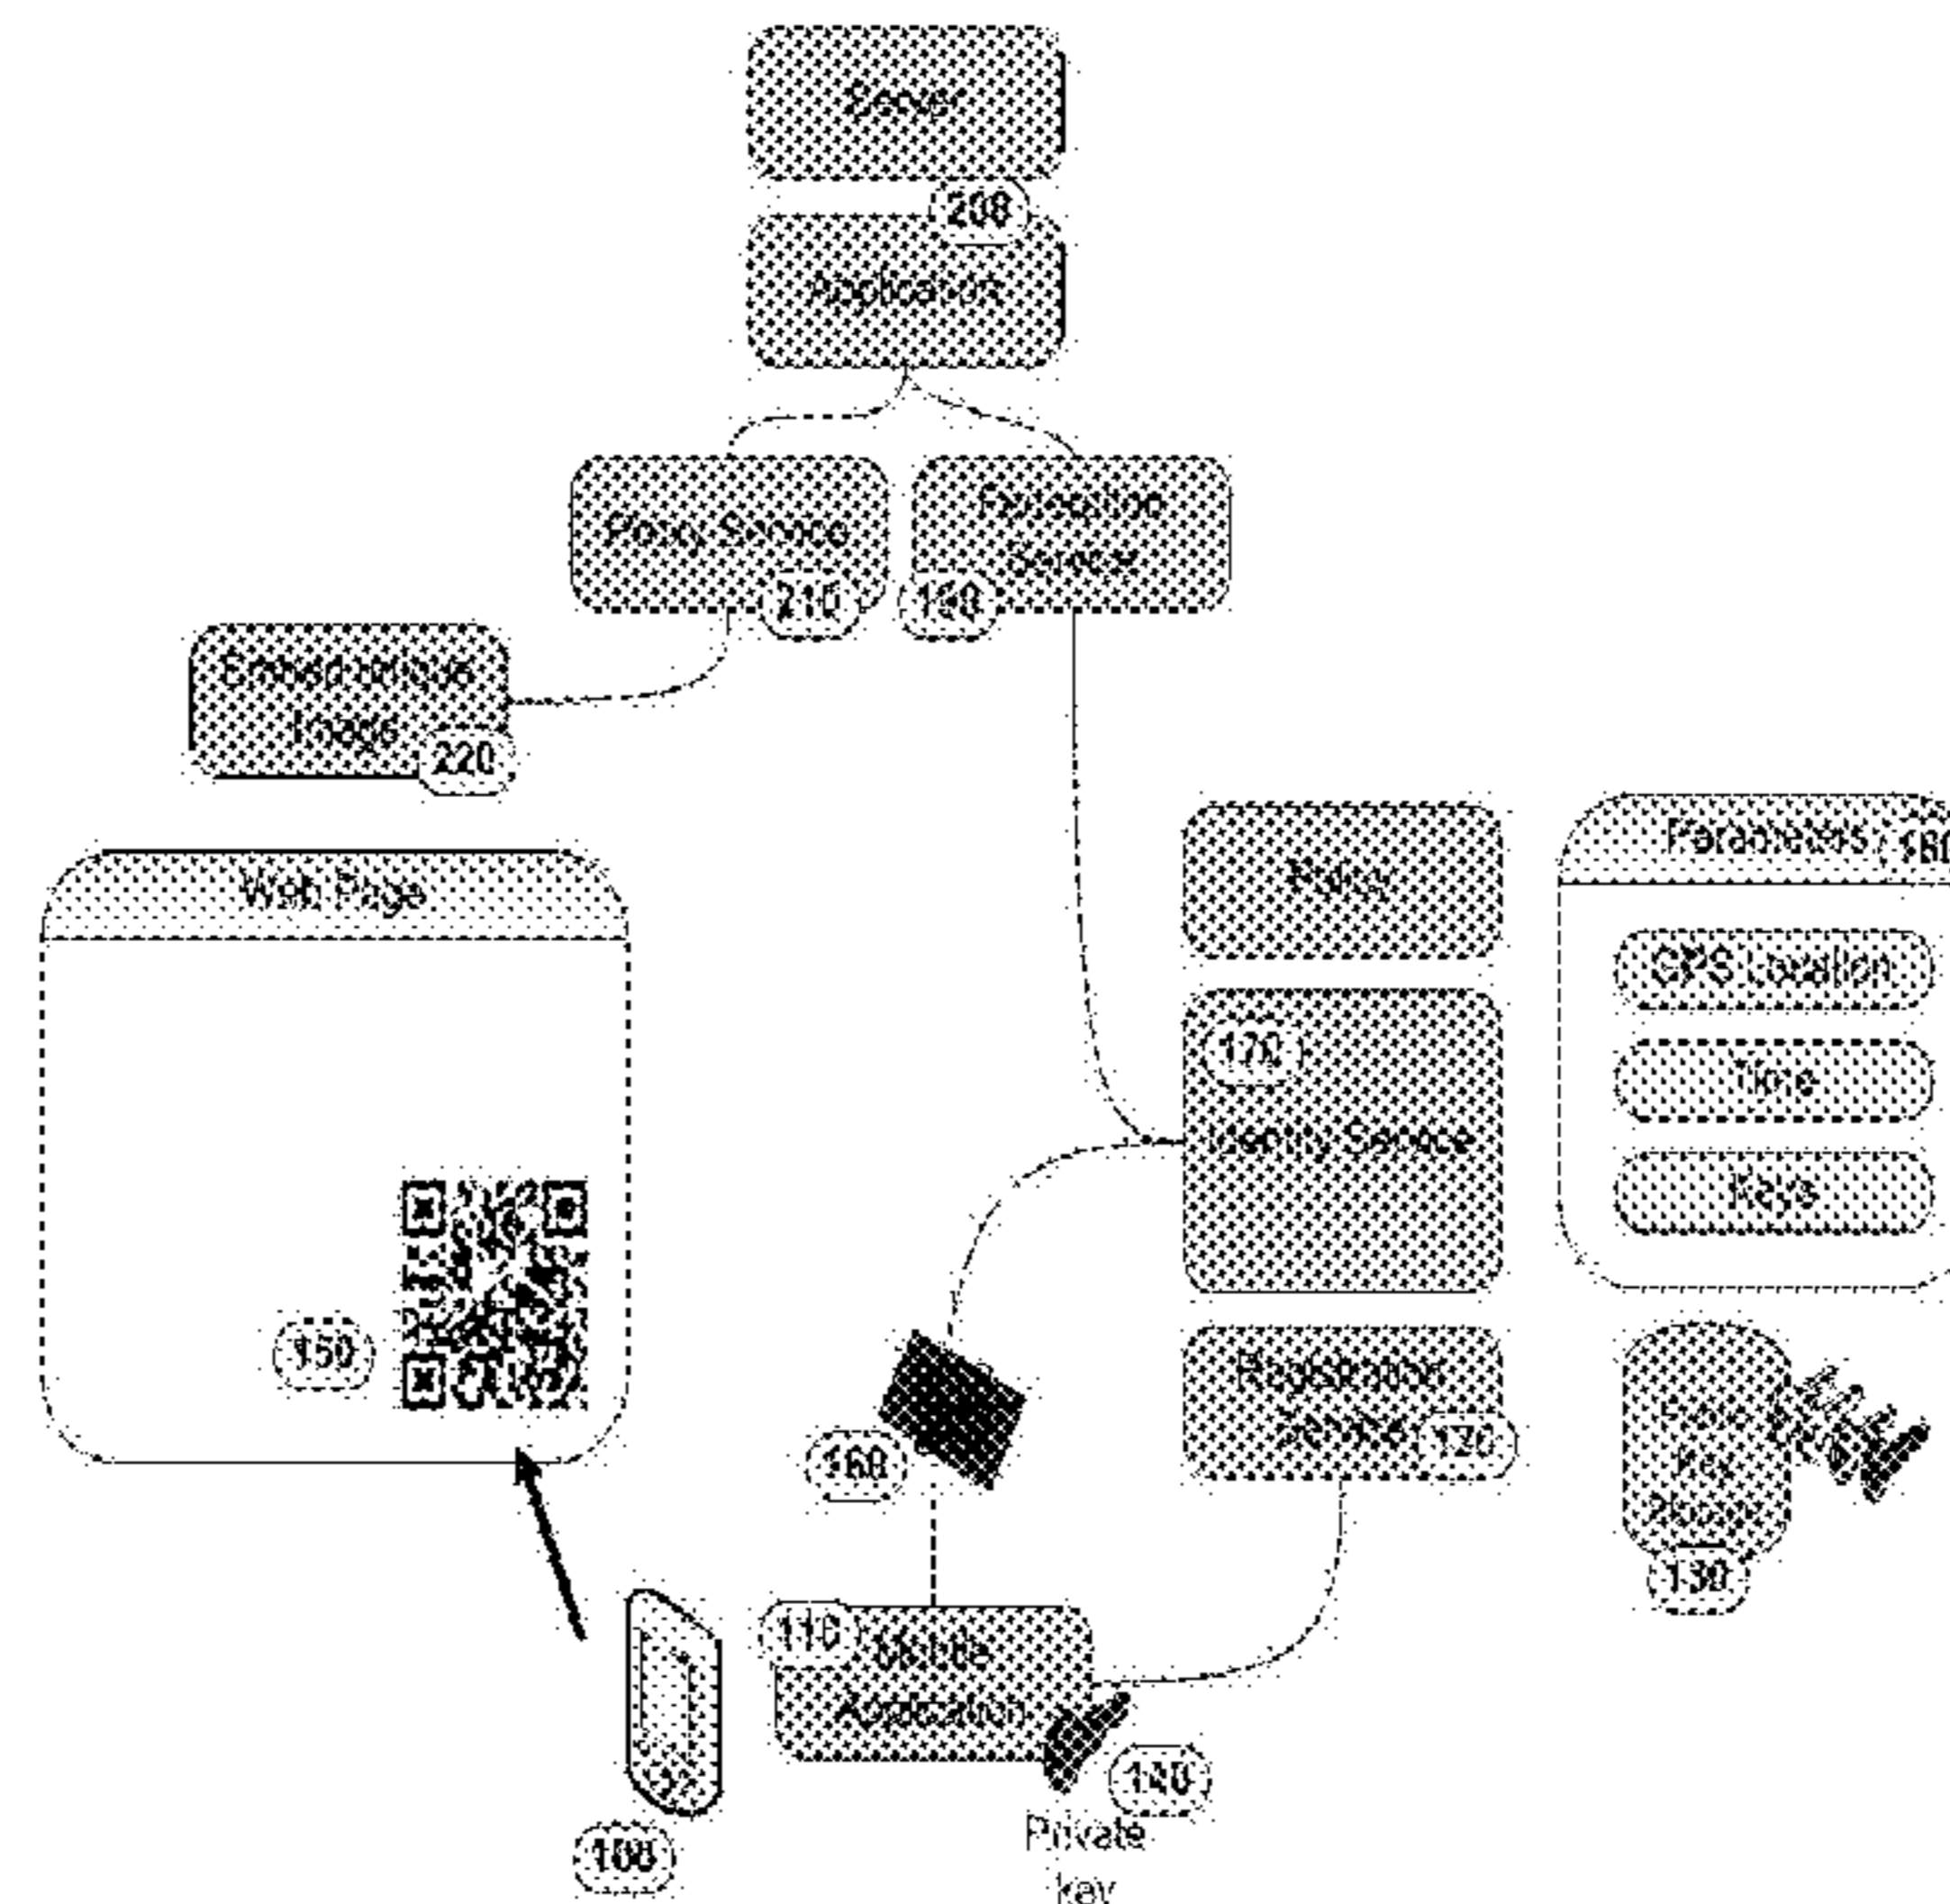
Server
208
Application
Proxy Service
210
Relocation Service
190
Embedded Image
220
Web Page
150
Policy
Parameters 180
GPS Location
Time
Keys
170
Identity Service
Registration Service
120
Public Key Store
130
160
110
Mobile Application
140
Private key
100